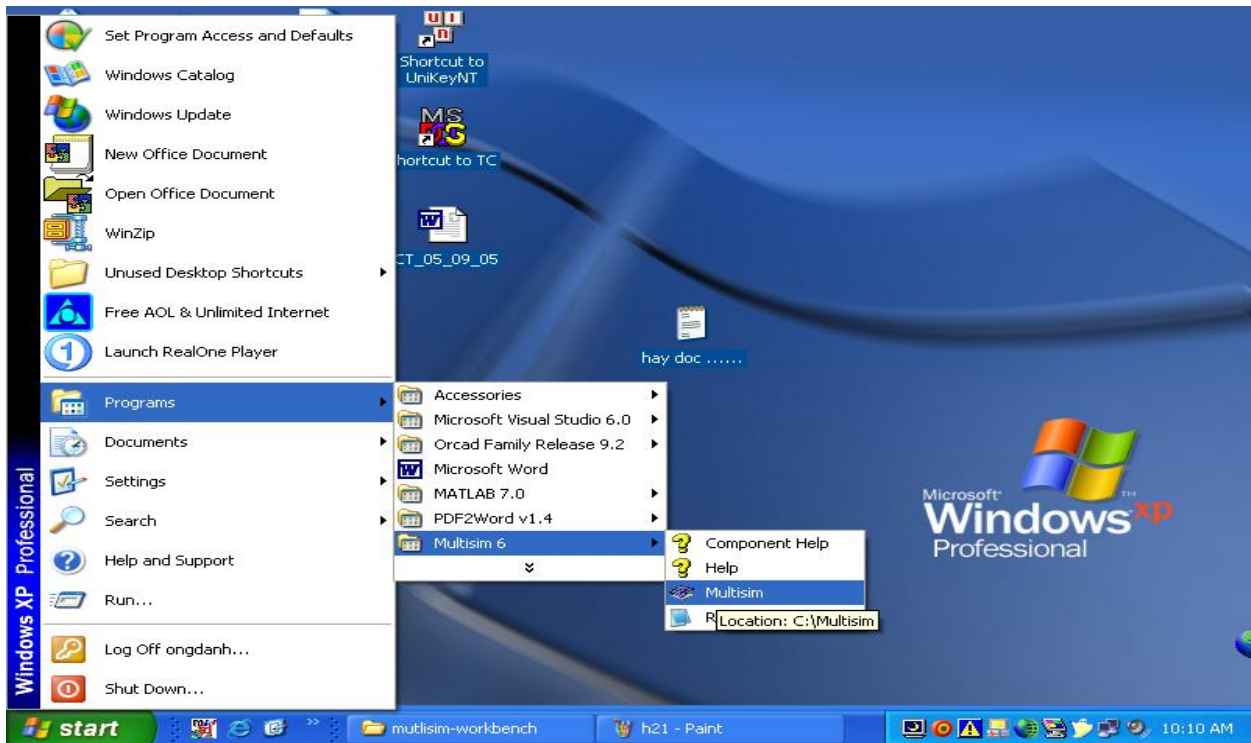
Set Program Access and Defaults
Windows Catalog
Windows Update
New Office Document
Open Office Document
WinZip
Unused Desktop Shortcuts
Free AOL & Unlimited Internet
Launch RealOne Player
Programs
Documents
Settings
Search
Help and Support
Run...
Log Off ongdanh...
Shut Down...

Windows XP Professional

Accessories
Microsoft Visual Studio 6.0
Orcad Family Release 9.2
Microsoft Word
MATLAB 7.0
PDF2Word v1.4
Multisim 6

Component Help
Help
Multisim
R
Location: C:\Multisim

Shortcut to UniKeyNT
hortcut to TC
CT_05_09_05
hay doc ......

Microsoft Windows XP Professional

start
mutlisim-workbench
h21 - Paint
10:10 AM